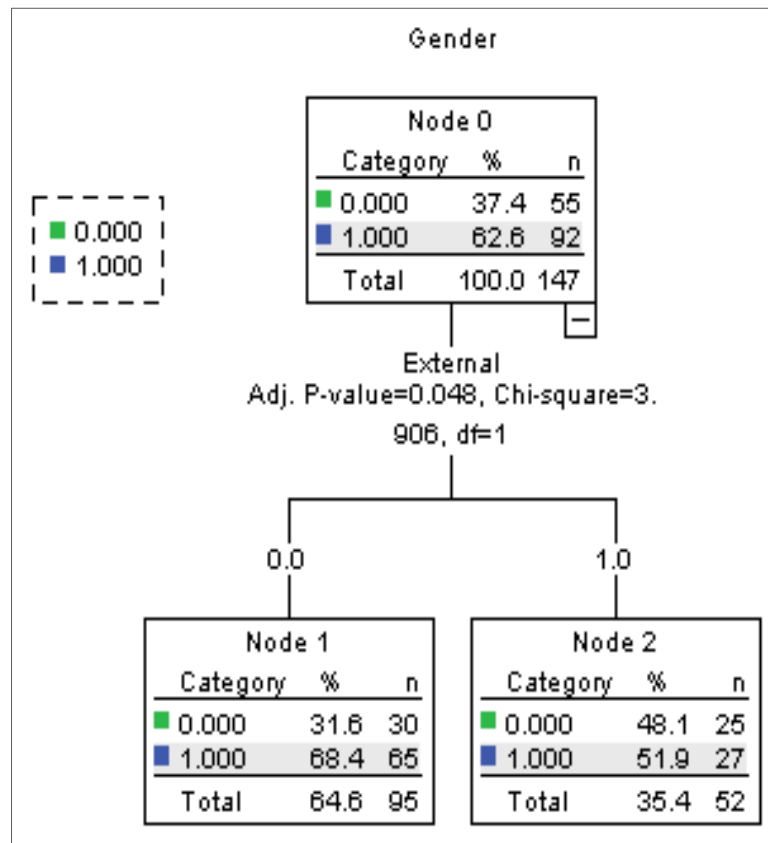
Gender

0.000
1.000

Node 0

| Category | % | n |
|---|---|---|
| 0.000 | 37.4 | 55 |
| 1.000 | 62.6 | 92 |
| Total | 100.0 | 147 |

External
Adj. P-value=0.048, Chi-square=3.906, df=1

0.0

1.0

Node 1

| Category | % | n |
|---|---|---|
| 0.000 | 31.6 | 30 |
| 1.000 | 68.4 | 65 |
| Total | 64.6 | 95 |

Node 2

| Category | % | n |
|---|---|---|
| 0.000 | 48.1 | 25 |
| 1.000 | 51.9 | 27 |
| Total | 35.4 | 52 |